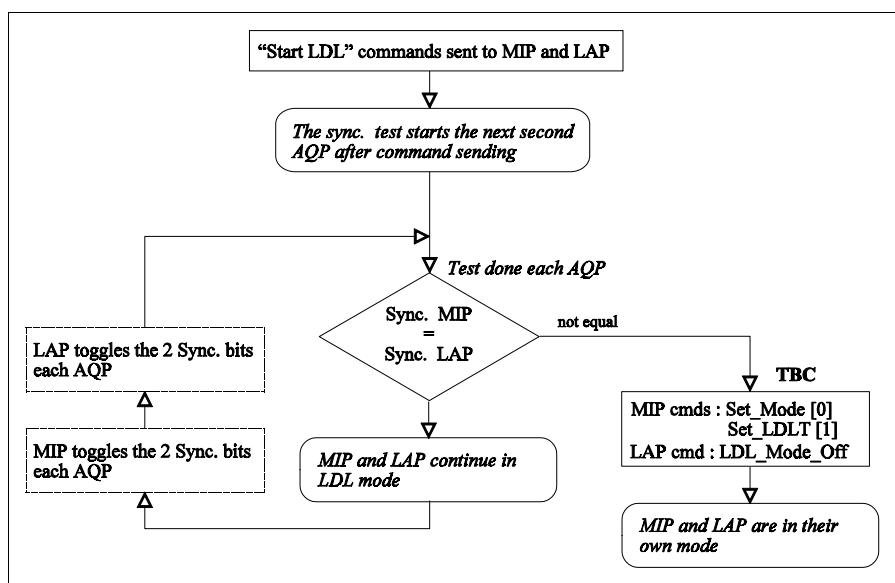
"Start LDL" commands sent to MIP and LAP

*The sync. test starts the next second AQP after command sending*

*Test done each AQP*

Sync. MIP = Sync. LAP

not equal

LAP toggles the 2 Sync. bits each AQP

MIP toggles the 2 Sync. bits each AQP

*MIP and LAP continue in LDL mode*

TBC

MIP cmds : Set_Mode [0]
Set_LDLT [1]
LAP cmd : LDL_Mode_Off

*MIP and LAP are in their own mode*